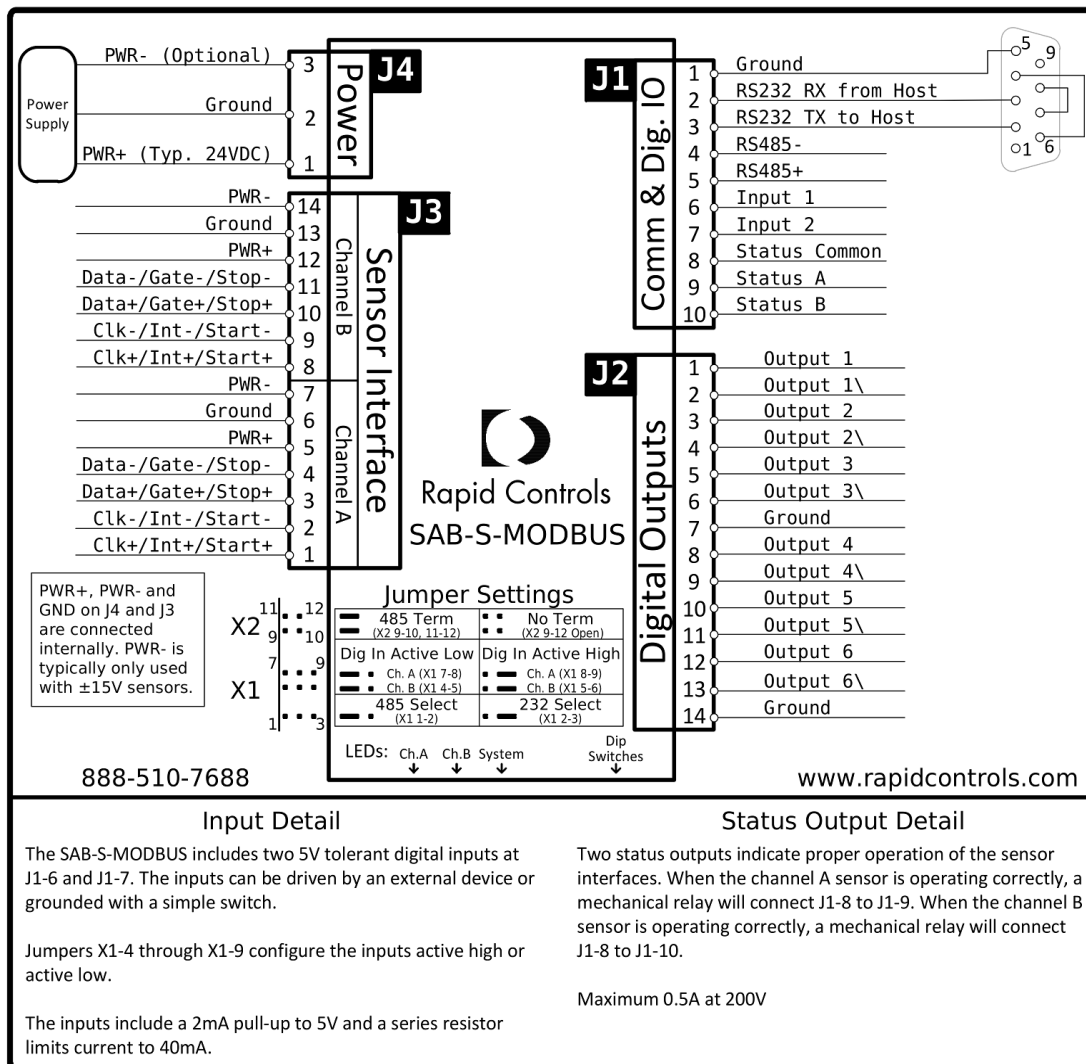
Power Supply

PWR- (Optional) 3
Ground 2
PWR+ (Typ. 24VDC) 1

J4 Power

PWR- 14
Ground 13
PWR+ 12
Data-/Gate-/Stop- 11
Data+/Gate+/Stop+ 10
Clk-/Int-/Start- 9
Clk+/Int+/Start+ 8
PWR- 7
Ground 6
PWR+ 5
Data-/Gate-/Stop- 4
Data+/Gate+/Stop+ 3
Clk-/Int-/Start- 2
Clk+/Int+/Start+ 1

J3 Sensor Interface
Channel B
Channel A

J1 Comm & Dig. IO
1 Ground
2 RS232 RX from Host
3 RS232 TX to Host
4 RS485-
5 RS485+
6 Input 1
7 Input 2
8 Status Common
9 Status A
10 Status B

5 9 1 6

J2 Digital Outputs
1 Output 1
2 Output 1\
3 Output 2
4 Output 2\
5 Output 3
6 Output 3\
7 Ground
8 Output 4
9 Output 4\
10 Output 5
11 Output 5\
12 Output 6
13 Output 6\
14 Ground

Rapid Controls
SAB-S-MODBUS

PWR+, PWR- and GND on J4 and J3 are connected internally. PWR- is typically only used with ±15V sensors.

X2 11 12 9 10
X1 7 9 1 3

Jumper Settings
| 485 Term (X2 9-10, 11-12) | No Term (X2 9-12 Open) |
|---|---|
| Dig In Active Low | Dig In Active High |
| Ch. A (X1 7-8) Ch. B (X1 4-5) | Ch. A (X1 8-9) Ch. B (X1 5-6) |
| 485 Select (X1 1-2) | 232 Select (X1 2-3) |

LEDs: Ch.A Ch.B System
Dip Switches

888-510-7688
www.rapidcontrols.com

Input Detail

The SAB-S-MODBUS includes two 5V tolerant digital inputs at J1-6 and J1-7. The inputs can be driven by an external device or grounded with a simple switch.

Jumpers X1-4 through X1-9 configure the inputs active high or active low.

The inputs include a 2mA pull-up to 5V and a series resistor limits current to 40mA.

Status Output Detail

Two status outputs indicate proper operation of the sensor interfaces. When the channel A sensor is operating correctly, a mechanical relay will connect J1-8 to J1-9. When the channel B sensor is operating correctly, a mechanical relay will connect J1-8 to J1-10.

Maximum 0.5A at 200V